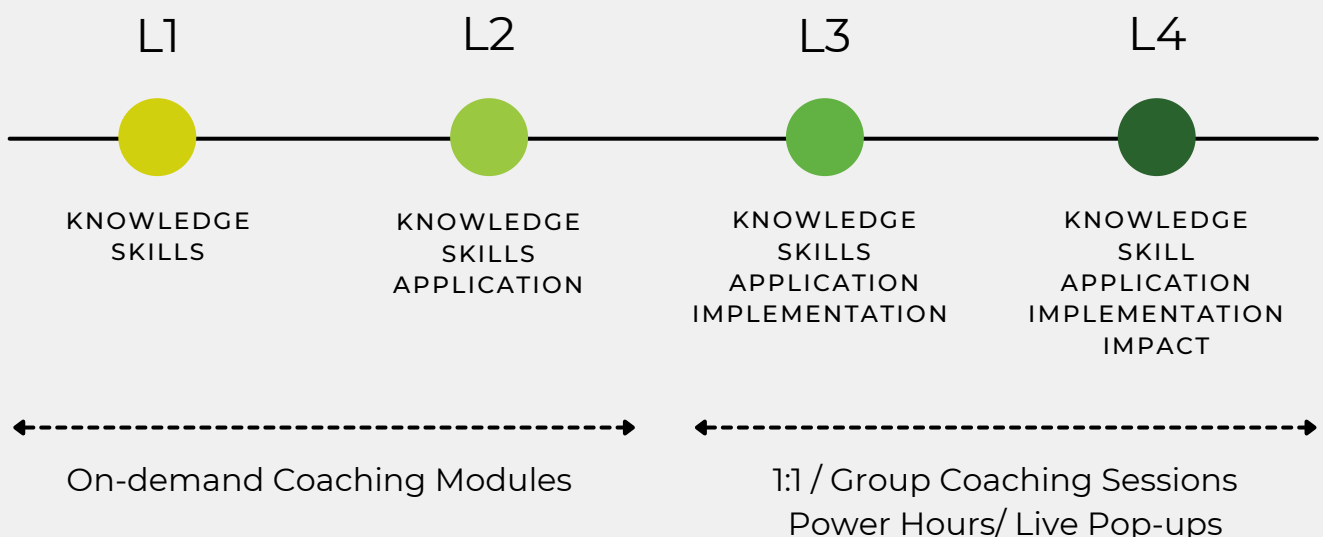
L1

KNOWLEDGE
SKILLS

L2

KNOWLEDGE
SKILLS
APPLICATION

L3

KNOWLEDGE
SKILLS
APPLICATION
IMPLEMENTATION

L4

KNOWLEDGE
SKILL
APPLICATION
IMPLEMENTATION
IMPACT

On-demand Coaching Modules

1:1 / Group Coaching Sessions
Power Hours/ Live Pop-ups